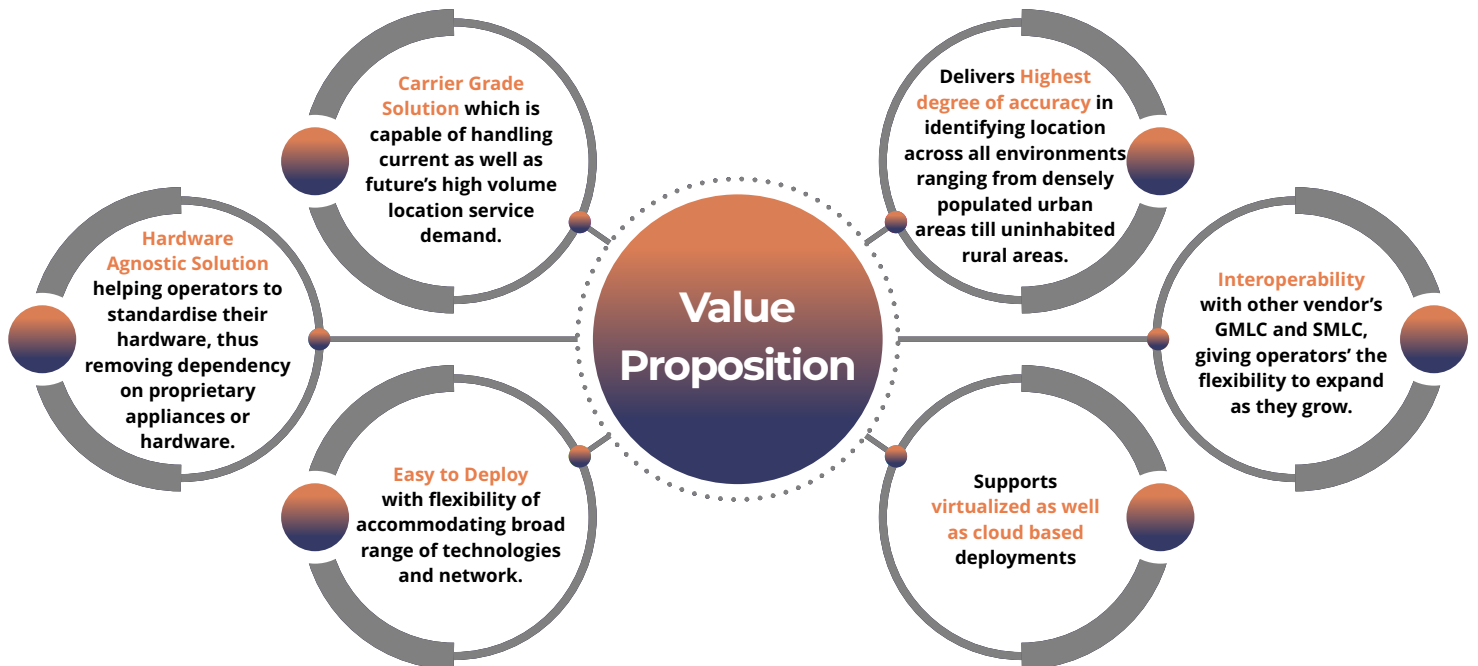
Value Proposition

Carrier Grade Solution which is capable of handling current as well as future's high volume location service demand.

Delivers Highest degree of accuracy in identifying location across all environments ranging from densely populated urban areas till uninhabited rural areas.

Hardware Agnostic Solution helping operators to standardise their hardware, thus removing dependency on proprietary appliances or hardware.

Interoperability with other vendor's GMLC and SMLC, giving operators' the flexibility to expand as they grow.

Easy to Deploy with flexibility of accommodating broad range of technologies and network.

Supports virtualized as well as cloud based deployments